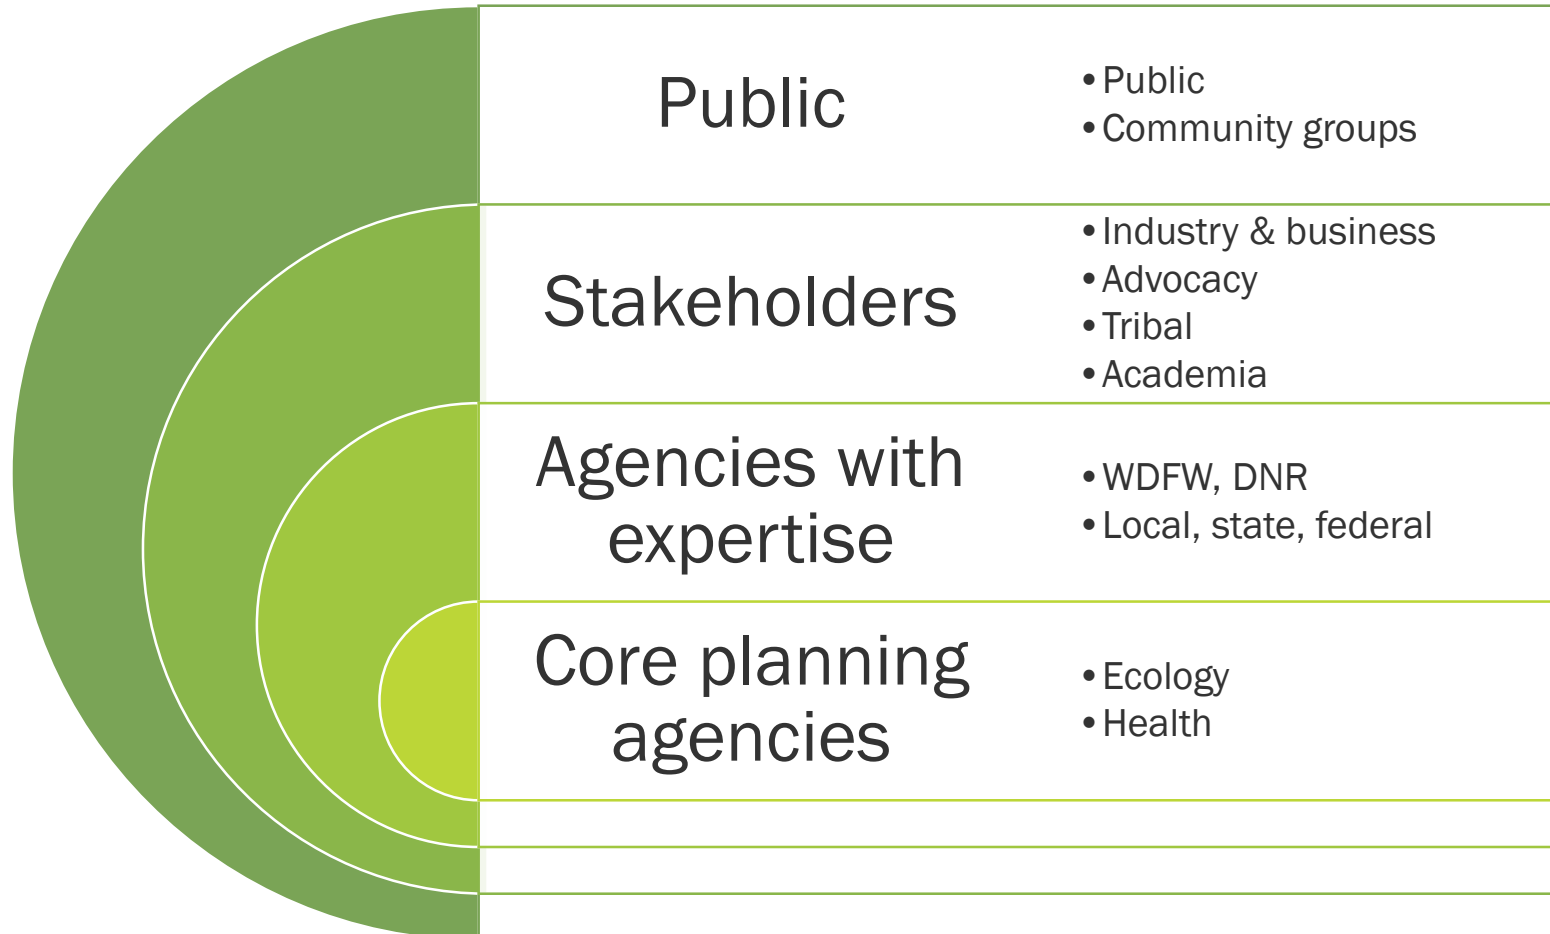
Public

- Public
- Community groups

Stakeholders

- Industry & business
- Advocacy
- Tribal
- Academia

Agencies with expertise

- WDFW, DNR
- Local, state, federal

Core planning agencies

- Ecology
- Health